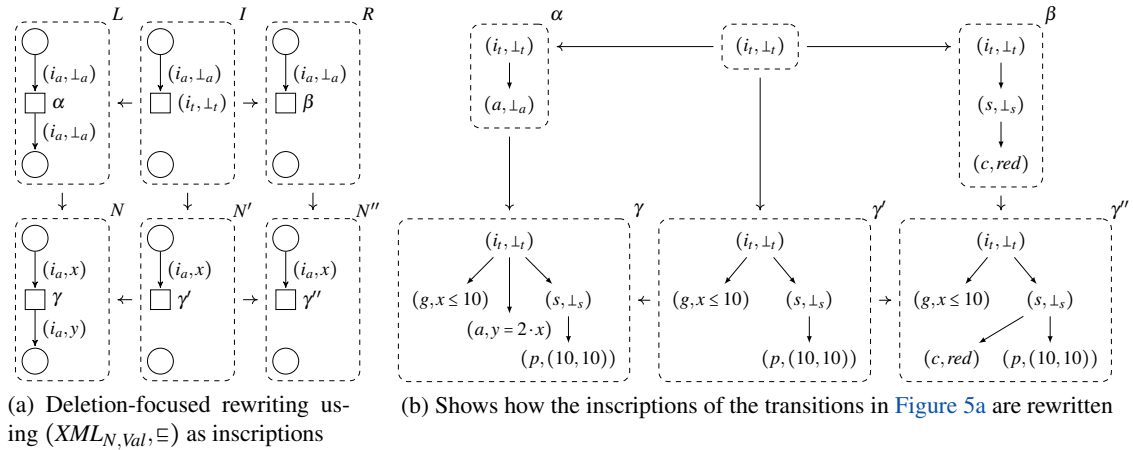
$L$ $I$ $R$

$(i_a, \bot_a)$ $\alpha$ $(i_a, \bot_a)$ $(i_a, \bot_a)$ $(i_t, \bot_t)$ $(i_a, \bot_a)$ $\beta$

$N$ $N'$ $N''$

$(i_a, x)$ $\gamma$ $(i_a, y)$ $(i_a, x)$ $\gamma'$ $(i_a, x)$ $\gamma''$

(a) Deletion-focused rewriting using $(XML_{N,Val}, \sqsubseteq)$ as inscriptions

$\alpha$ $(i_t, \bot_t)$ $(a, \bot_a)$ $(i_t, \bot_t)$ $\beta$ $(i_t, \bot_t)$ $(s, \bot_s)$ $(c, red)$

$\gamma$ $(i_t, \bot_t)$ $(g, x \leq 10)$ $(s, \bot_s)$ $(a, y = 2 \cdot x)$ $(p, (10, 10))$

$\gamma'$ $(i_t, \bot_t)$ $(g, x \leq 10)$ $(s, \bot_s)$ $(p, (10, 10))$

$\gamma''$ $(i_t, \bot_t)$ $(g, x \leq 10)$ $(s, \bot_s)$ $(c, red)$ $(p, (10, 10))$

(b) Shows how the inscriptions of the transitions in Figure 5a are rewritten